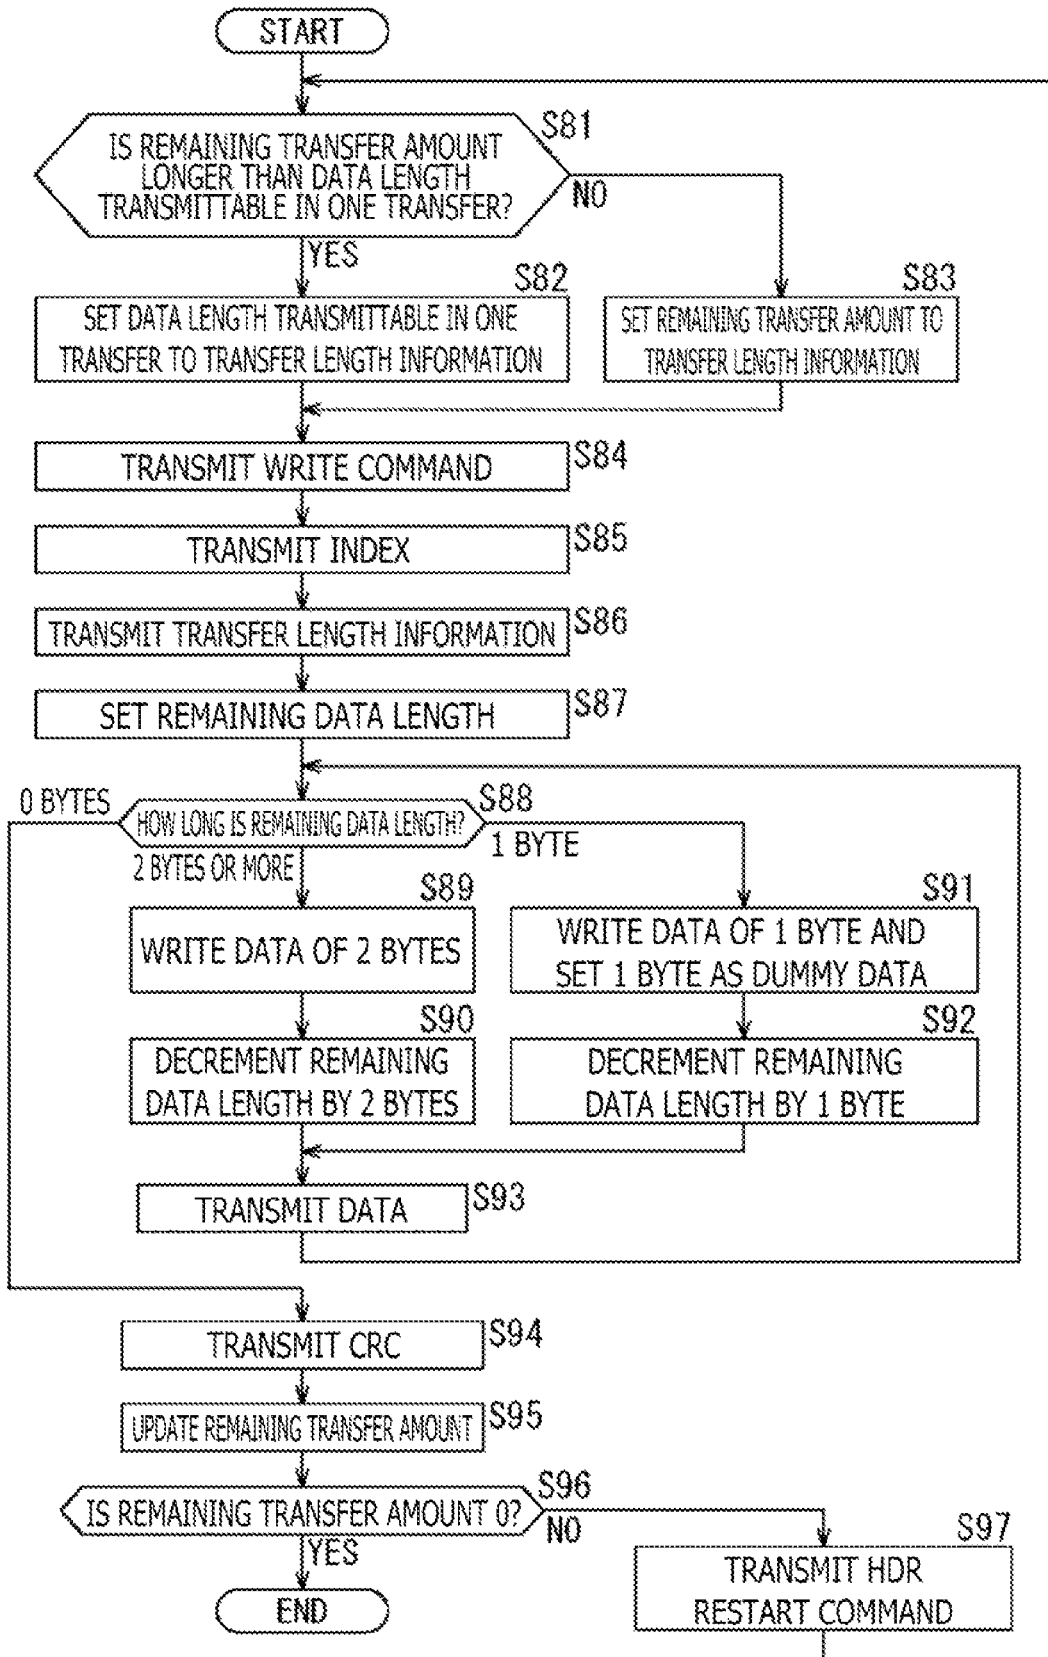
START

S81
IS REMAINING TRANSFER AMOUNT LONGER THAN DATA LENGTH TRANSMITTABLE IN ONE TRANSFER?

NO

YES

S82
SET DATA LENGTH TRANSMITTABLE IN ONE TRANSFER TO TRANSFER LENGTH INFORMATION

S83
SET REMAINING TRANSFER AMOUNT TO TRANSFER LENGTH INFORMATION

S84
TRANSMIT WRITE COMMAND

S85
TRANSMIT INDEX

S86
TRANSMIT TRANSFER LENGTH INFORMATION

S87
SET REMAINING DATA LENGTH

0 BYTES

S88
HOW LONG IS REMAINING DATA LENGTH?

1 BYTE

2 BYTES OR MORE

S89
WRITE DATA OF 2 BYTES

S91
WRITE DATA OF 1 BYTE AND SET 1 BYTE AS DUMMY DATA

S90
DECREMENT REMAINING DATA LENGTH BY 2 BYTES

S92
DECREMENT REMAINING DATA LENGTH BY 1 BYTE

S93
TRANSMIT DATA

S94
TRANSMIT CRC

S95
UPDATE REMAINING TRANSFER AMOUNT

S96
IS REMAINING TRANSFER AMOUNT 0?

NO

YES

S97
TRANSMIT HDR RESTART COMMAND

END